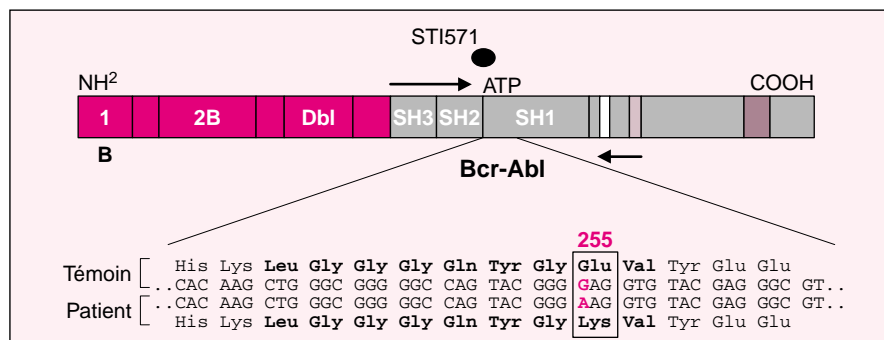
STI571

$NH^2$

ATP

COOH

1

2B

Dbl

SH3

SH2

SH1

B

Bcr-Abl

255

Témoin

His Lys **Leu Gly Gly Gly Gln Tyr Gly** Glu **Val** Tyr Glu Glu

..CAC AAG CTG GGC GGG GGC CAG TAC GGG GAG GTG TAC GAG GGC GT..

Patient

..CAC AAG CTG GGC GGG GGC CAG TAC GGG AAG GTG TAC GAG GGC GT..

His Lys **Leu Gly Gly Gly Gln Tyr Gly** Lys **Val** Tyr Glu Glu